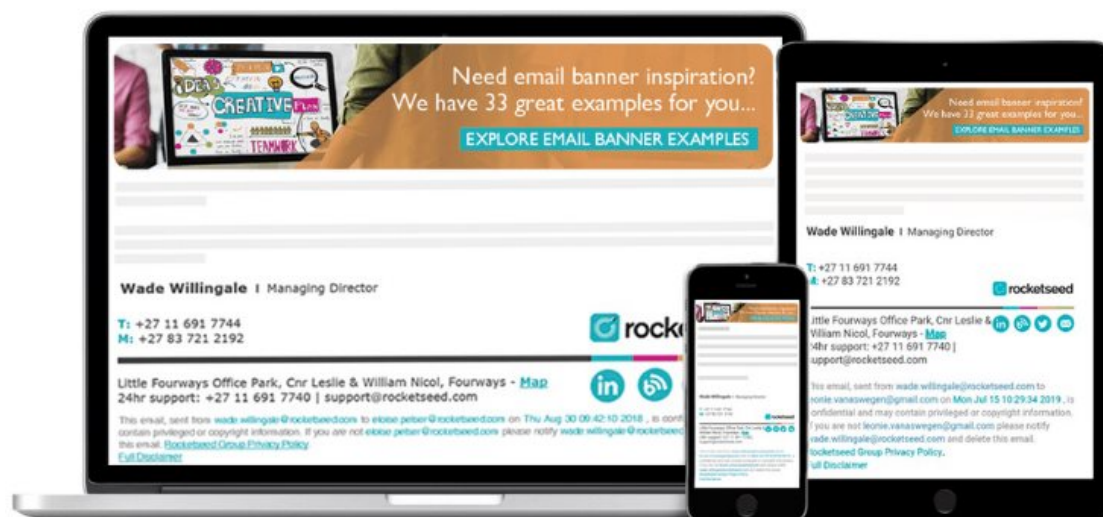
IDEAS CREATIVE PLAN TEAMWORK

Need email banner inspiration?
We have 33 great examples for you...

EXPLORE EMAIL BANNER EXAMPLES

Wade Willingale | Managing Director

T: +27 11 691 7744
M: +27 83 721 2192

rocke

Little Fourways Office Park, Cnr Leslie & William Nicol, Fourways - Map
24hr support: +27 11 691 7740 | support@rocketseed.com

This email, sent from wade.willingale@rocketseed.com to eloise.pelser@rocketseed.com on Thu Aug 30 09:42:10 2018 , is conf contain privileged or copyright information. If you are not eloise.pelser@rocketseed.com please notify wade.willingale@rocketseed this email. Rocketseed Group Privacy Policy
Full Disclaimer

Need email banner inspiration?
We have 33 great examples for you...
EXPLORE EMAIL BANNER EXAMPLES

Wade Willingale | Managing Director

T: +27 11 691 7744
M: +27 83 721 2192

rocketseed

Little Fourways Office Park, Cnr Leslie & William Nicol, Fourways - Map
24hr support: +27 11 691 7740 |
support@rocketseed.com

This email, sent from wade.willingale@rocketseed.com to leonie.vanaswegen@gmail.com on Mon Jul 15 10:29:34 2019 , is confidential and may contain privileged or copyright information. If you are not leonie.vanaswegen@gmail.com please notify wade.willingale@rocketseed.com and delete this email.
Rocketseed Group Privacy Policy.
Full Disclaimer

Wade Willingale | Managing Director
rocketseed
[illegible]